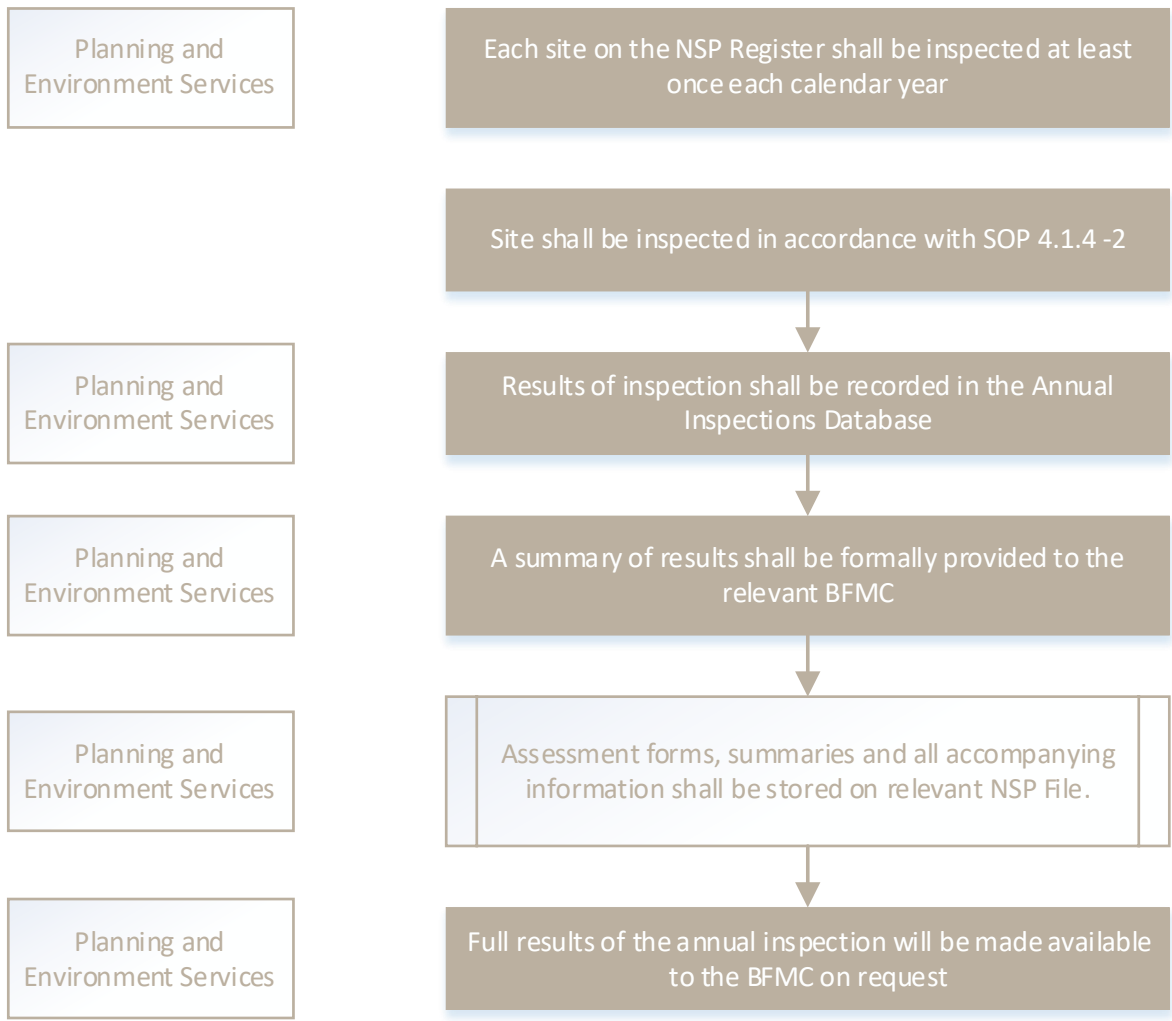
Planning and Environment Services

Each site on the NSP Register shall be inspected at least once each calendar year

Site shall be inspected in accordance with SOP 4.1.4 -2

Planning and Environment Services

Results of inspection shall be recorded in the Annual Inspections Database

Planning and Environment Services

A summary of results shall be formally provided to the relevant BFMC

Planning and Environment Services

Assessment forms, summaries and all accompanying information shall be stored on relevant NSP File.

Planning and Environment Services

Full results of the annual inspection will be made available to the BFMC on request